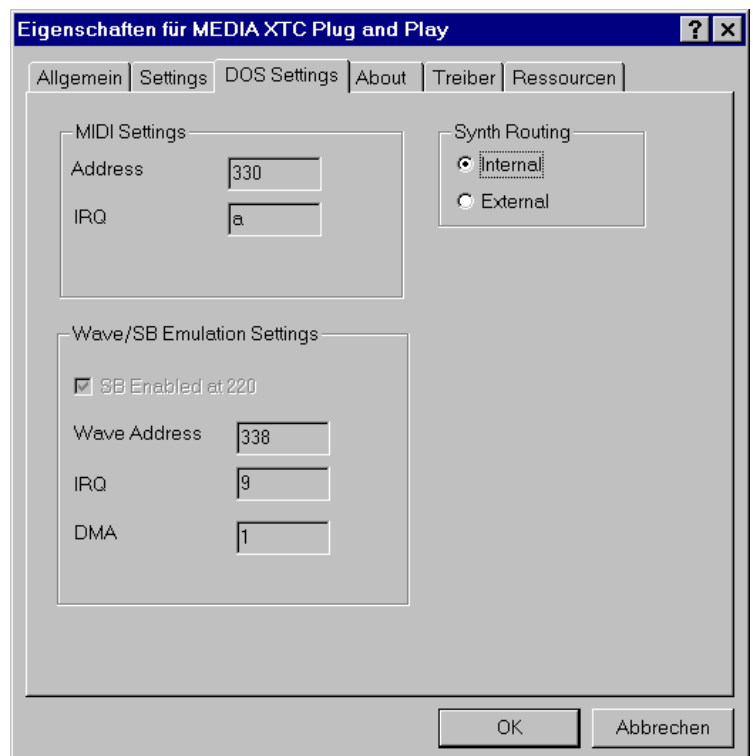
Eigenschaften für MEDIA XTC Plug and Play

?

Allgemein | Settings | DOS Settings | About | Treiber | Ressourcen

MIDI Settings

Address 330

IRQ a

Synth Routing

Internal

External

Wave/SB Emulation Settings

SB Enabled at 220

Wave Address 338

IRQ 9

DMA 1

OK

Abbrechen